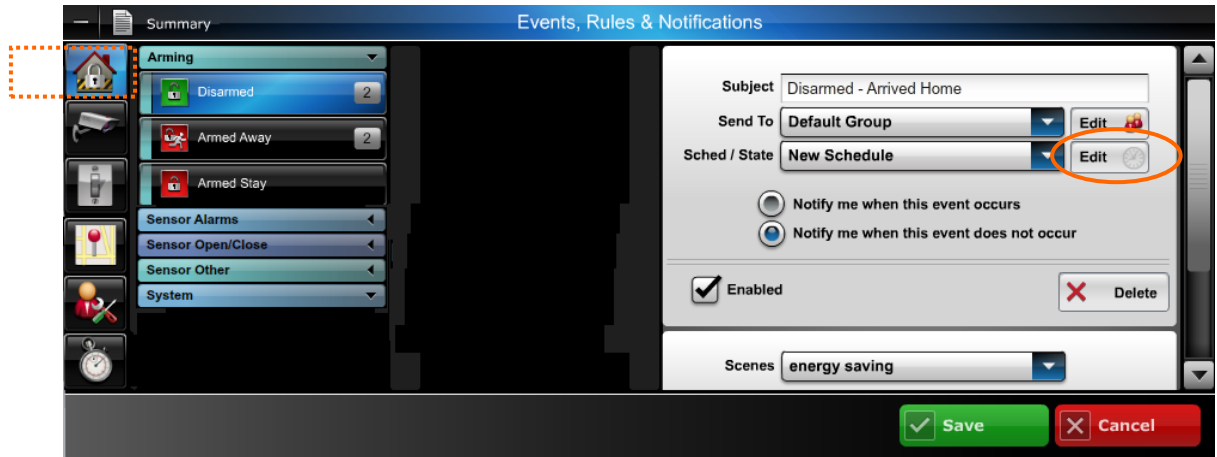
Summary

Events, Rules & Notifications

Arming

Disarmed 2

Armed Away 2

Armed Stay

Sensor Alarms

Sensor Open/Close

Sensor Other

System

Subject Disarmed - Arrived Home

Send To Default Group Edit

Sched / State New Schedule Edit

Notify me when this event occurs

Notify me when this event does not occur

Enabled

Delete

Scenes energy saving

Save

Cancel